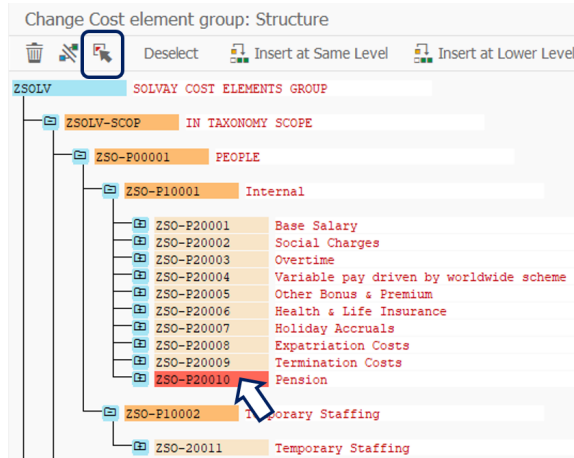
Change Cost element group: Structure

Deselect Insert at Same Level Insert at Lower Level

ZSOLV SOLVAY COST ELEMENTS GROUP

ZSOLV-SCOP IN TAXONOMY SCOPE

ZSO-P00001 PEOPLE

ZSO-P10001 Internal

ZSO-P20001 Base Salary
ZSO-P20002 Social Charges
ZSO-P20003 Overtime
ZSO-P20004 Variable pay driven by worldwide scheme
ZSO-P20005 Other Bonus & Premium
ZSO-P20006 Health & Life Insurance
ZSO-P20007 Holiday Accruals
ZSO-P20008 Expatriation Costs
ZSO-P20009 Termination Costs
ZSO-P20010 Pension

ZSO-P10002 Temporary Staffing

ZSO-20011 Temporary Staffing